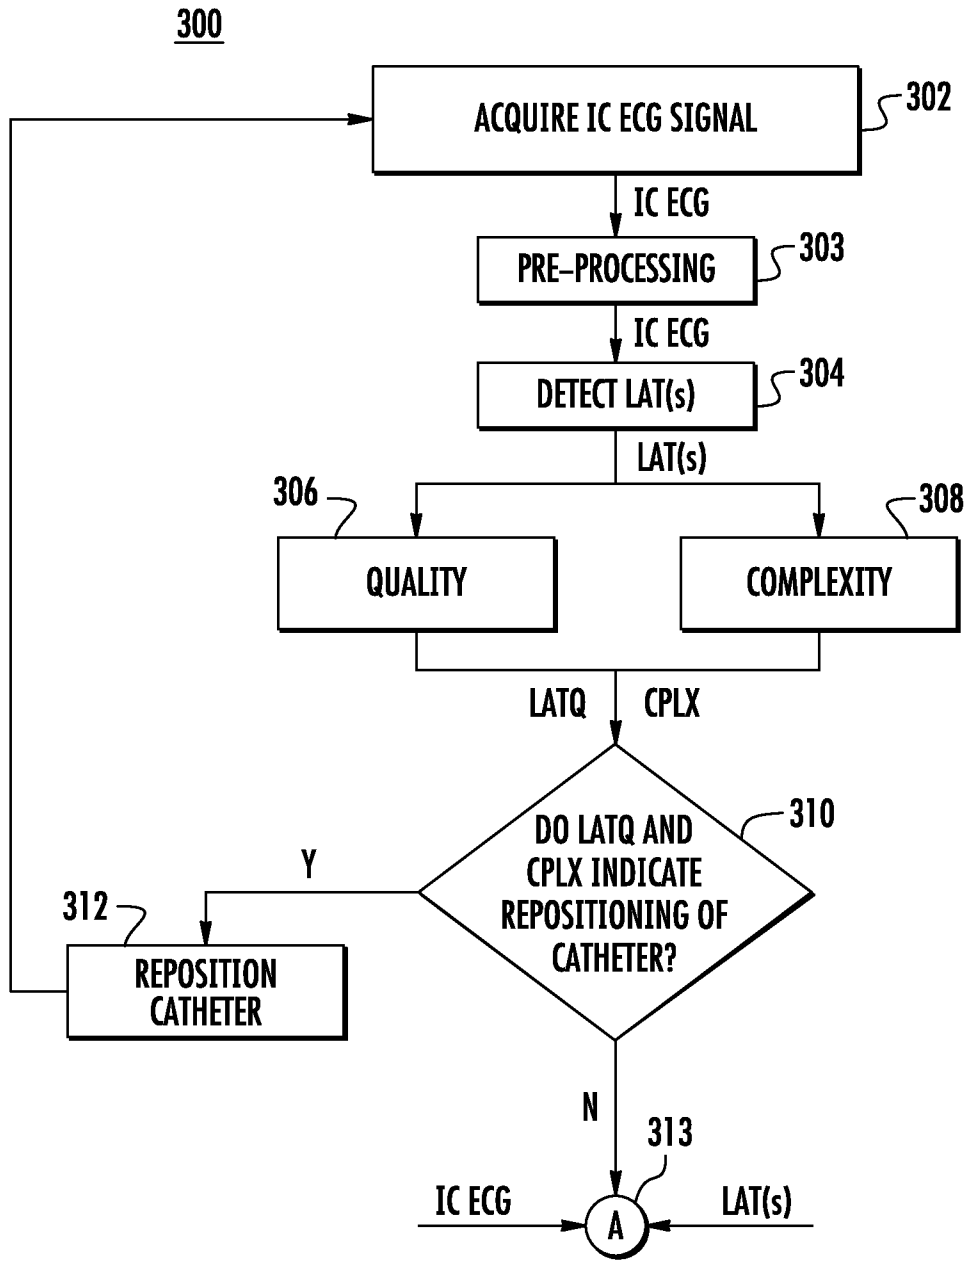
300

ACQUIRE IC ECG SIGNAL
302

IC ECG

PRE–PROCESSING
303

IC ECG

DETECT LAT(s)
304

LAT(s)

306
QUALITY

308
COMPLEXITY

LATQ
CPLX

DO LATQ AND CPLX INDICATE REPOSITIONING OF CATHETER?
310

Y

312
REPOSITION CATHETER

N

313

IC ECG
A
LAT(s)